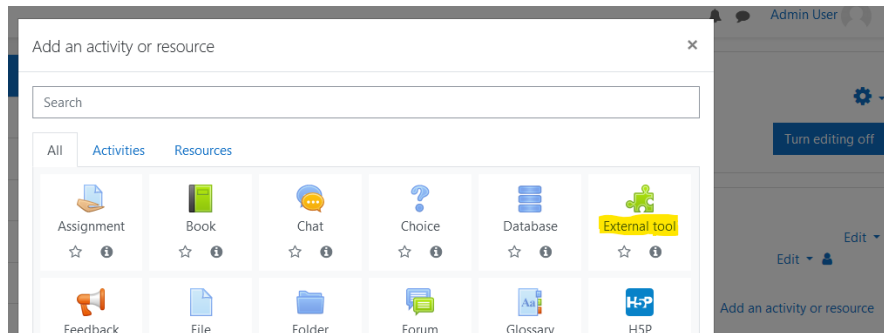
Admin User

Add an activity or resource ×

Search

All Activities Resources

Assignment
Book
Chat
Choice
Database
External tool

Feedback
File
Folder
Forum
Glossary
H5P

Turn editing off

Edit
Edit

Add an activity or resource